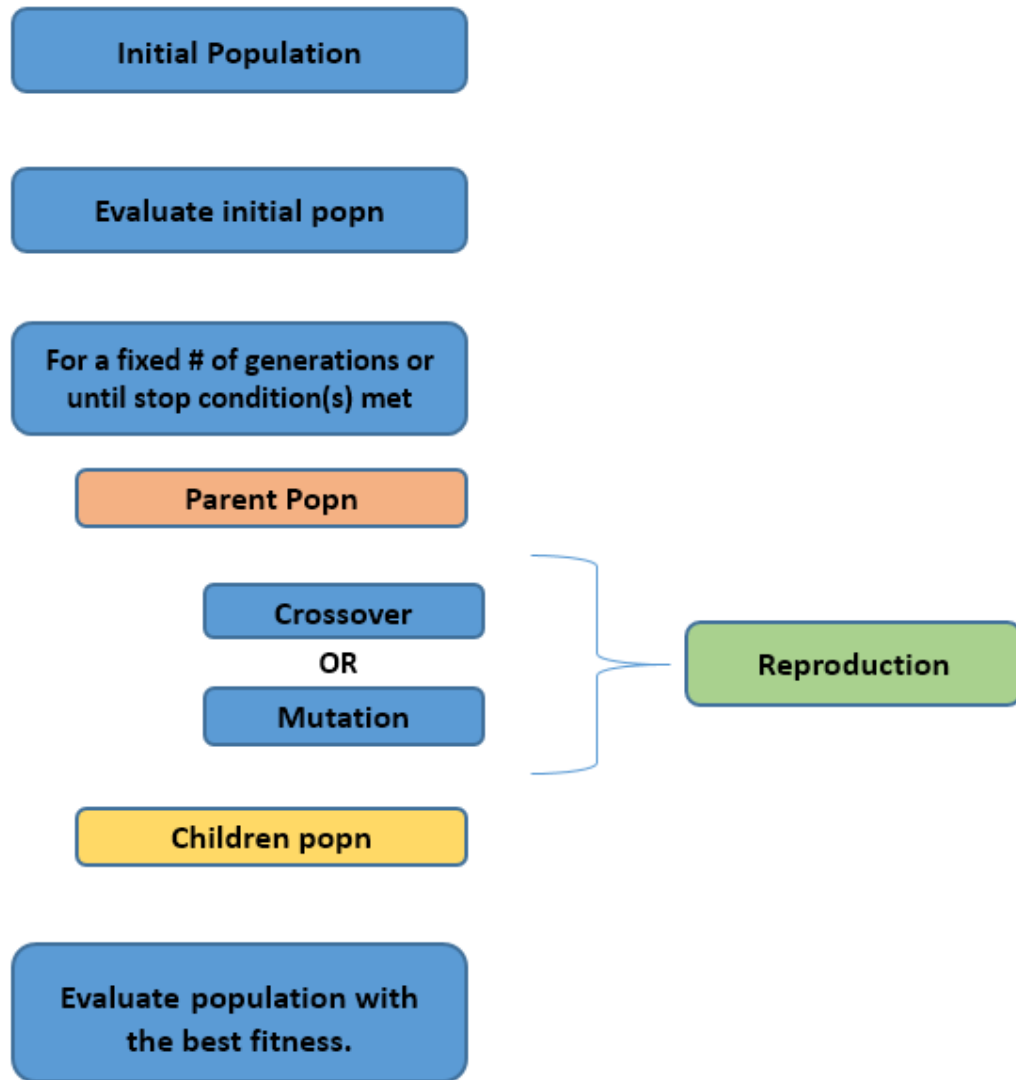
Initial Population

Evaluate initial popn

For a fixed # of generations or until stop condition(s) met

Parent Popn

Crossover

OR

Mutation

Reproduction

Children popn

Evaluate population with the best fitness.